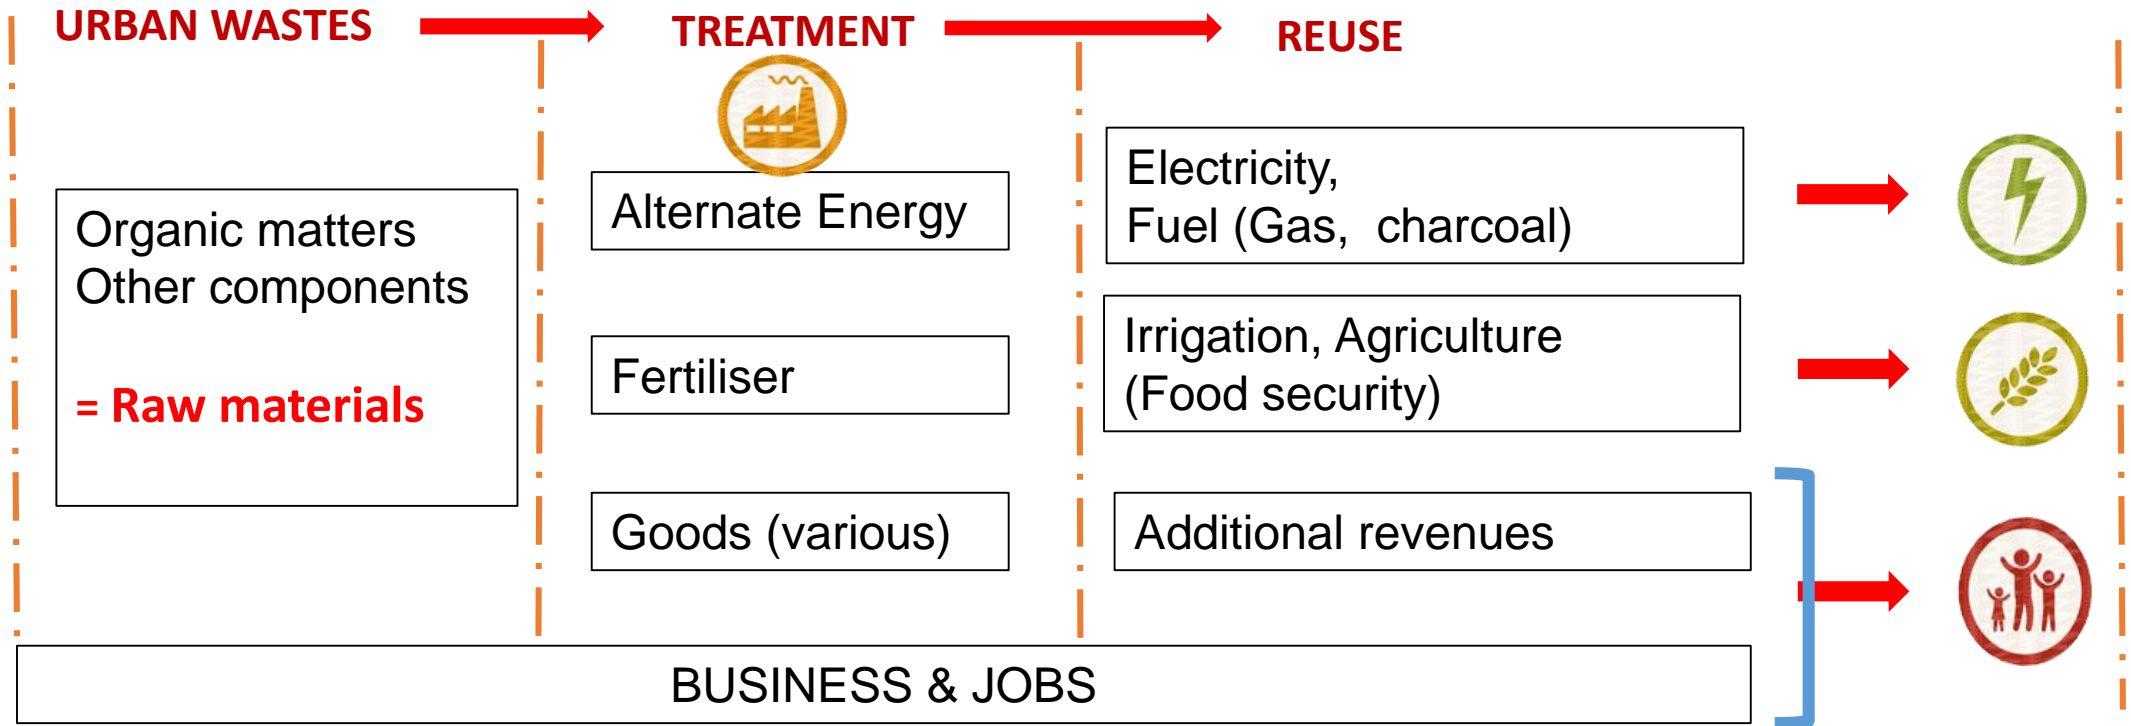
URBAN WASTES

TREATMENT

REUSE

Organic matters
Other components

= Raw materials

Alternate Energy

Fertiliser

Goods (various)

Electricity,
Fuel (Gas, charcoal)

Irrigation, Agriculture
(Food security)

Additional revenues

BUSINESS & JOBS